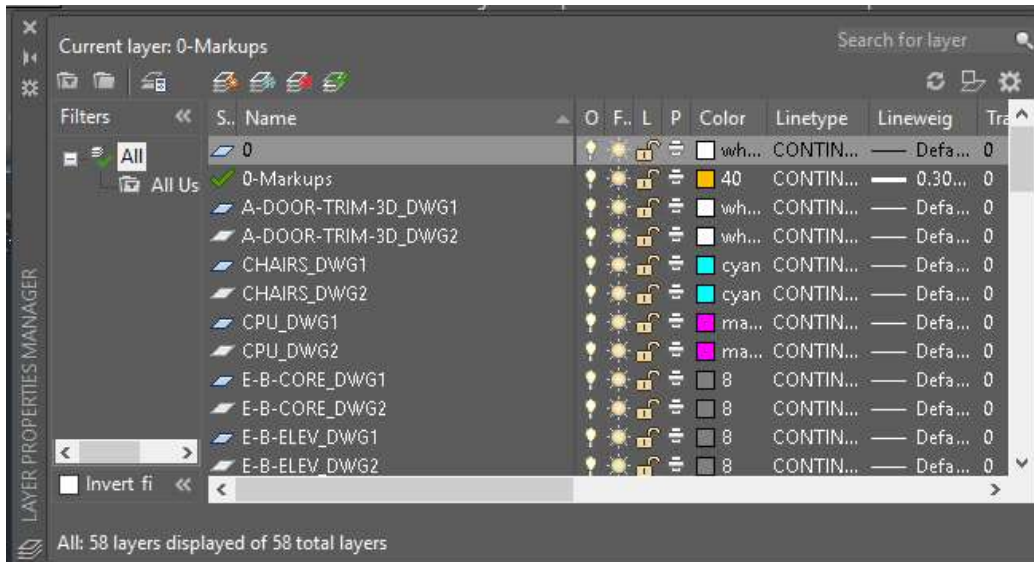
Current layer: 0-Markups

Search for layer

Filters «

All
All Us

Invert fi «

| S.. | Name | O | F.. | L | P | Color | Linetype | Lineweig | Tra |
|---|---|---|---|---|---|---|---|---|---|
| | 0 | | | | | wh... | CONTIN... | Defa... | 0 |
| | 0-Markups | | | | | 40 | CONTIN... | 0.30... | 0 |
| | A-DOOR-TRIM-3D_DWG1 | | | | | wh... | CONTIN... | Defa... | 0 |
| | A-DOOR-TRIM-3D_DWG2 | | | | | wh... | CONTIN... | Defa... | 0 |
| | CHAIRS_DWG1 | | | | | cyan | CONTIN... | Defa... | 0 |
| | CHAIRS_DWG2 | | | | | cyan | CONTIN... | Defa... | 0 |
| | CPU_DWG1 | | | | | ma... | CONTIN... | Defa... | 0 |
| | CPU_DWG2 | | | | | ma... | CONTIN... | Defa... | 0 |
| | E-B-CORE_DWG1 | | | | | 8 | CONTIN... | Defa... | 0 |
| | E-B-CORE_DWG2 | | | | | 8 | CONTIN... | Defa... | 0 |
| | E-B-ELEV_DWG1 | | | | | 8 | CONTIN... | Defa... | 0 |
| | E-B-ELEV_DWG2 | | | | | 8 | CONTIN... | Defa... | 0 |

LAYER PROPERTIES MANAGER

All: 58 layers displayed of 58 total layers